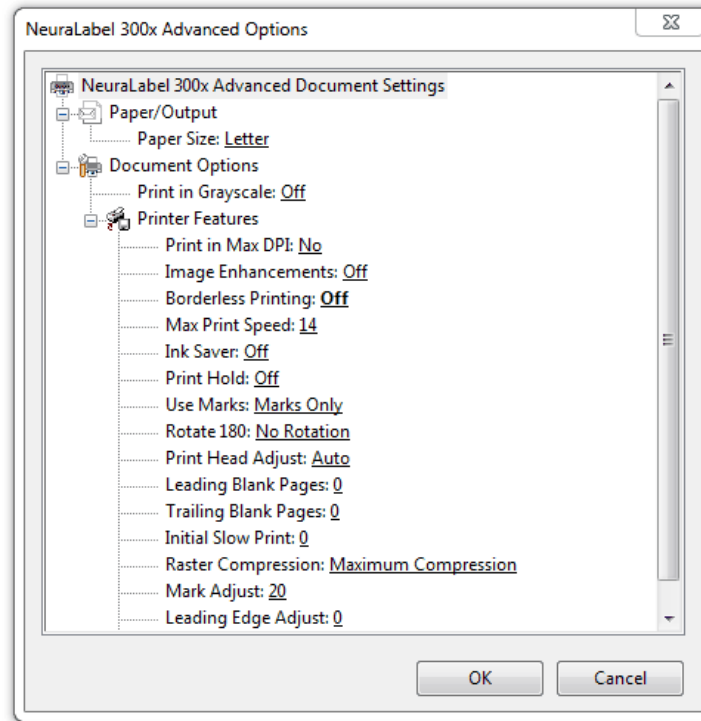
NeuraLabel 300x Advanced Options

NeuraLabel 300x Advanced Document Settings
Paper/Output
Paper Size: Letter
Document Options
Print in Grayscale: Off
Printer Features
Print in Max DPI: No
Image Enhancements: Off
Borderless Printing: Off
Max Print Speed: 14
Ink Saver: Off
Print Hold: Off
Use Marks: Marks Only
Rotate 180: No Rotation
Print Head Adjust: Auto
Leading Blank Pages: 0
Trailing Blank Pages: 0
Initial Slow Print: 0
Raster Compression: Maximum Compression
Mark Adjust: 20
Leading Edge Adjust: 0

OK
Cancel